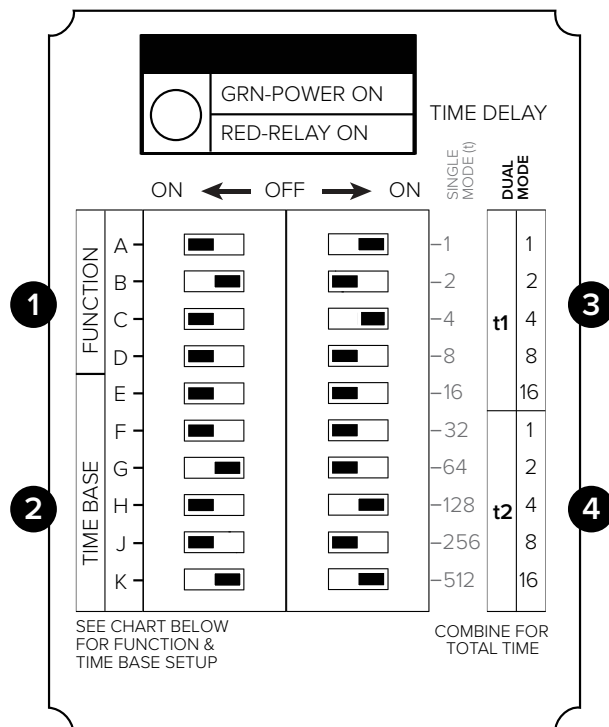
GRN-POWER ON

RED-RELAY ON

TIME DELAY

ON ← OFF → ON

SINGLE MODE (t)

DUAL MODE

FUNCTION

TIME BASE

| | | Single | | Dual |
|---|---|---|---|---|
| A | | –1 | t1 | 1 |
| B | | –2 | | 2 |
| C | | –4 | | 4 |
| D | | –8 | | 8 |
| E | | –16 | | 16 |
| F | | –32 | t2 | 1 |
| G | | –64 | | 2 |
| H | | –128 | | 4 |
| J | | –256 | | 8 |
| K | | –512 | | 16 |

1

2

3

4

SEE CHART BELOW FOR FUNCTION & TIME BASE SETUP

COMBINE FOR TOTAL TIME